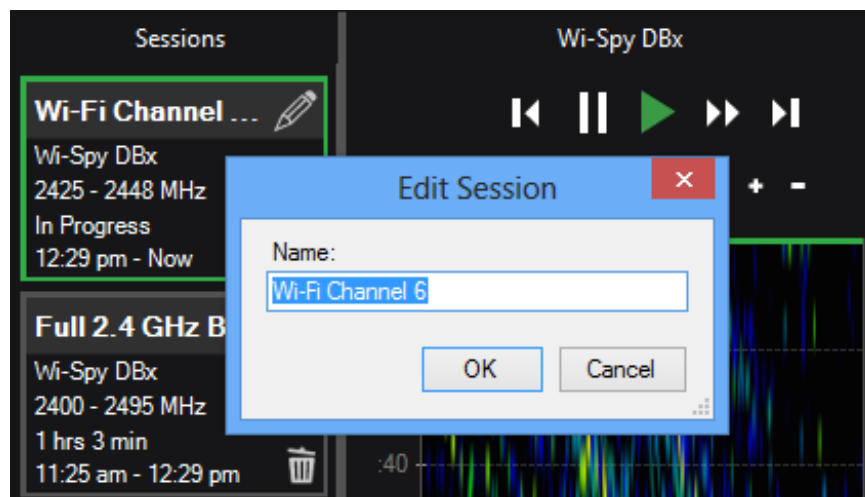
Sessions

Wi-Spy DBx

Wi-Fi Channel ...

Wi-Spy DBx
2425 - 2448 MHz
In Progress
12:29 pm - Now

Full 2.4 GHz B

Wi-Spy DBx
2400 - 2495 MHz
1 hrs 3 min
11:25 am - 12:29 pm

+ -

:40

Edit Session

Name:

Wi-Fi Channel 6

OK

Cancel